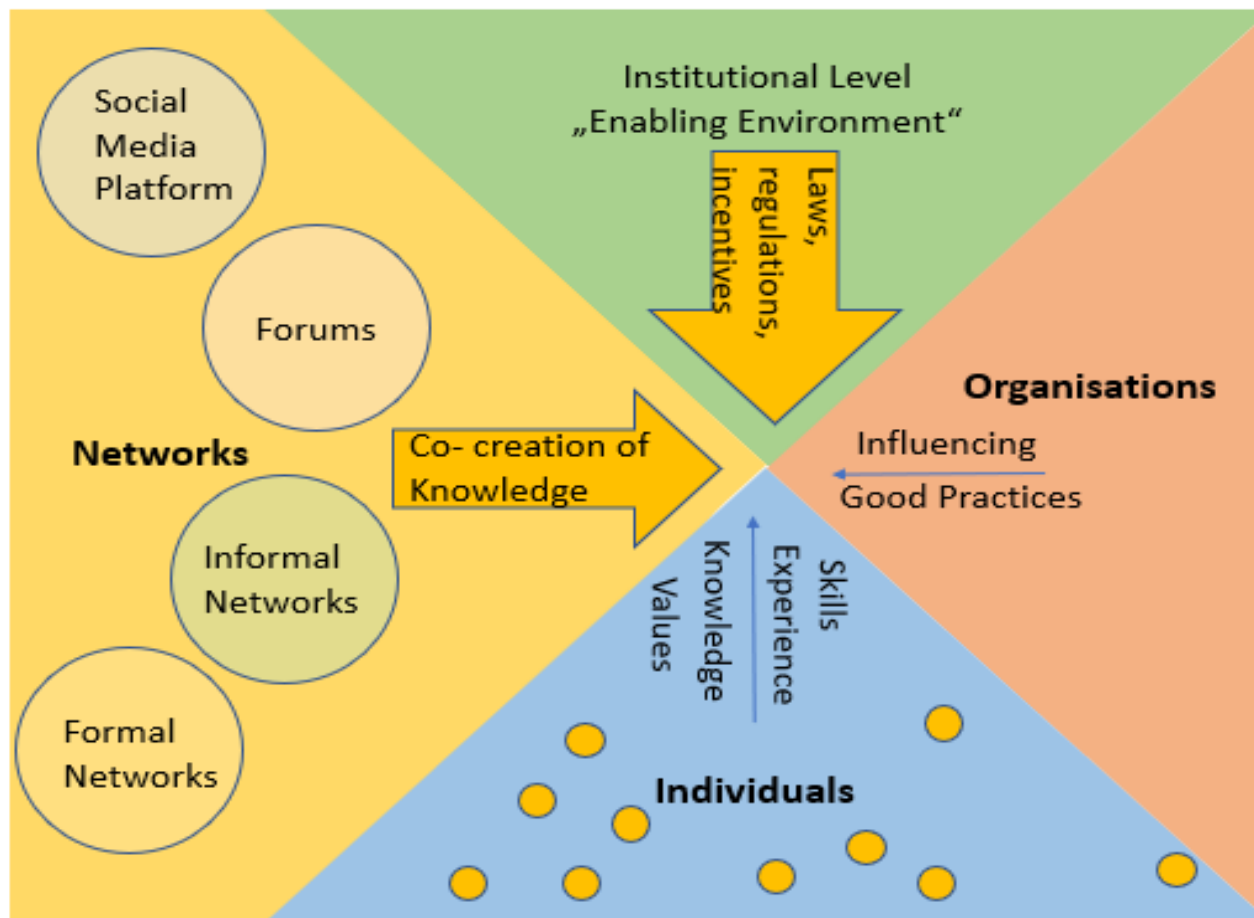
Social Media Platform

Forums

Networks

Informal Networks

Formal Networks

Institutional Level
„Enabling Environment"

Laws, regulations, incentives

Co- creation of Knowledge

Organisations

Influencing
Good Practices

Skills
Experience
Knowledge
Values

Individuals